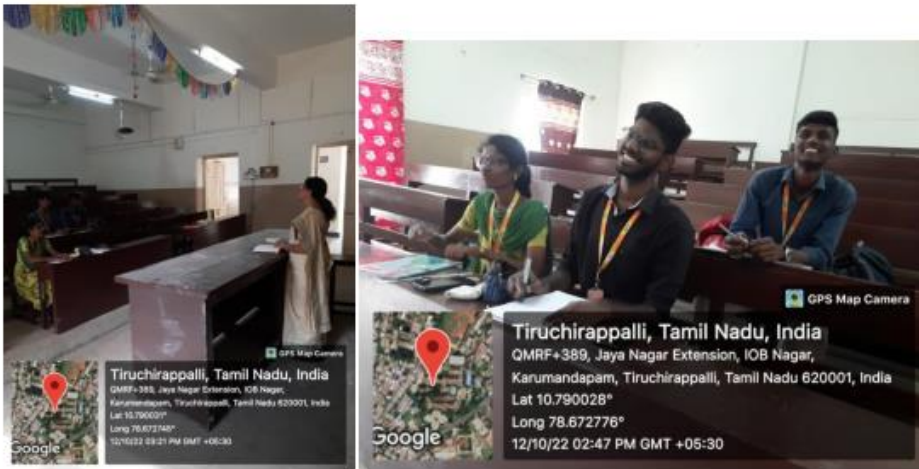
GPS Map Camera

Tiruchirappalli, Tamil Nadu, India

QMRF+389, Jaya Nagar Extension, IOB Nagar, Karumandapam, Tiruchirappalli, Tamil Nadu 620001, India

Lat 10.790031°

Long 78.672746°

12/10/22 03:21 PM GMT +05:30

Google

GPS Map Camera

Tiruchirappalli, Tamil Nadu, India

QMRF+389, Jaya Nagar Extension, IOB Nagar, Karumandapam, Tiruchirappalli, Tamil Nadu 620001, India

Lat 10.790028°

Long 78.672776°

12/10/22 02:47 PM GMT +05:30

Google